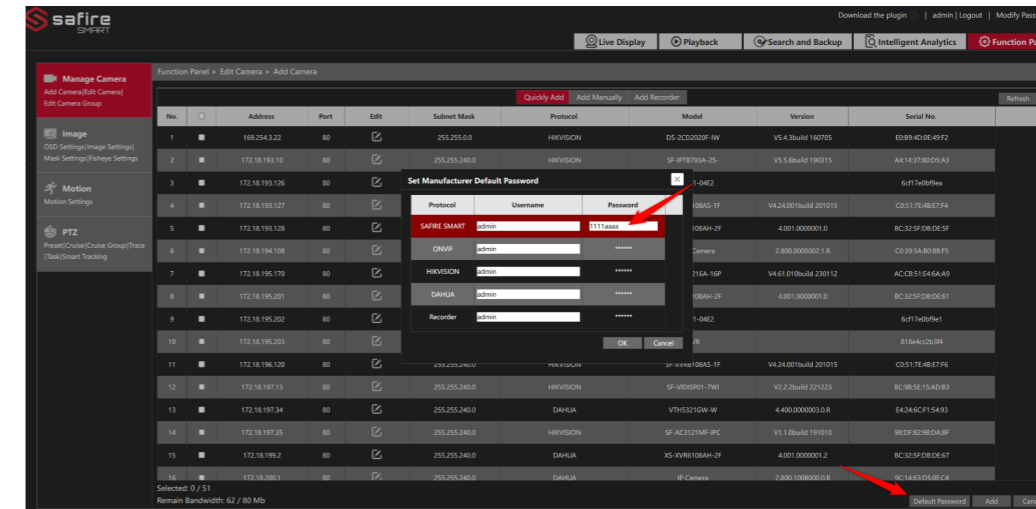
safire SMART

Download the plugin | admin | Logout | Modify Passw

Live Display | Playback | Search and Backup | Intelligent Analytics | Function Pa

Manage Camera
Add Camera|Edit Camera|
Edit Camera Group

Image
OSD Settings|Image Settings|
Mask Settings|Fisheye Settings

Motion
Motion Settings

PTZ
Preset|Cruise|Cruise Group|Trace
|Task|Smart Tracking

Function Panel » Edit Camera » Add Camera

Quickly Add | Add Manually | Add Recorder

Refresh

| No. | | Address | Port | Edit | Subnet Mask | Protocol | Model | Version | Serial No. |
|---|---|---|---|---|---|---|---|---|---|
| 1 | | 169.254.3.22 | 80 | | 255.255.0.0 | HIKVISION | DS-2CD2020F-IW | V5.4.3build 160705 | E0:B9:4D:0E:49:F2 |
| 2 | | 172.18.193.10 | 80 | | 255.255.240.0 | HIKVISION | SF-IPTB793A-2S- | V5.5.6build 190315 | A4:14:37:80:D5:A3 |
| 3 | | 172.18.193.126 | 80 | | | | 1-04E2 | | 6cf17e0bf9ea |
| 4 | | 172.18.193.127 | 80 | | | | 108AS-1F | V4.24.001build 201015 | C0:51:7E:4B:E7:F4 |
| 5 | | 172.18.193.128 | 80 | | | | 108AH-2F | 4.001.0000001.0 | BC:32:5F:DB:DE:5F |
| 6 | | 172.18.194.108 | 80 | | | | Camera | 2.800.0000002.1.R | C0:39:5A:B0:6B:F5 |
| 7 | | 172.18.195.170 | 80 | | | | 216A-16P | V4.61.010build 230112 | AC:CB:51:E4:6A:A9 |
| 8 | | 172.18.195.201 | 80 | | | | 108AH-2F | 4.001.0000001.0 | BC:32:5F:DB:DE:61 |
| 9 | | 172.18.195.202 | 80 | | | | 1-04E2 | | 6cf17e0bf9e1 |
| 10 | | 172.18.195.203 | 80 | | | | | | 818e4cc2b3f4 |
| 11 | | 172.18.196.120 | 80 | | 255.255.240.0 | HIKVISION | SF-XVR6108AS-1F | V4.24.001build 201015 | C0:51:7E:4B:E7:F6 |
| 12 | | 172.18.197.13 | 80 | | 255.255.240.0 | HIKVISION | SF-VIDISP01-7WI | V2.2.2build 221223 | BC:9B:5E:15:AD:B3 |
| 13 | | 172.18.197.34 | 80 | | 255.255.240.0 | DAHUA | VTH5321GW-W | 4.400.0000003.0.R | E4:24:6C:F1:54:93 |
| 14 | | 172.18.197.35 | 80 | | 255.255.240.0 | HIKVISION | SF-AC3121MF-IPC | V1.1.0build 191010 | 98:DF:82:9B:DA:9F |
| 15 | | 172.18.199.2 | 80 | | 255.255.240.0 | DAHUA | XS-XVR6108AH-2F | 4.001.0000001.2 | BC:32:5F:DB:DE:67 |
| 16 | | 172.18.200.1 | 80 | | 255.255.240.0 | | IP Camera | 2.800.1008000.0.R | 9C:14:63:D5:0E:C4 |

Set Manufacturer Default Password

| Protocol | Username | Password |
|---|---|---|
| SAFIRE SMART | admin | 1111aaaa |
| ONVIF | admin | ****** |
| HIKVISION | admin | ****** |
| DAHUA | admin | ****** |
| Recorder | admin | ****** |

OK | Cancel

Selected: 0 / 51
Remain Bandwidth: 62 / 80 Mb

Default Password | Add | Canc